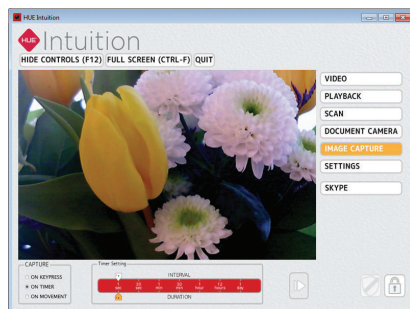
HUE Intuition

HUE Intuition

HIDE CONTROLS (F12) FULL SCREEN (CTRL-F) QUIT

VIDEO
PLAYBACK
SCAN
DOCUMENT CAMERA
IMAGE CAPTURE
SETTINGS
SKYPE

CAPTURE
ON KEYPRESS
ON TIMER
ON MOVEMENT

Timer Setting
INTERVAL
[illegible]
DURATION